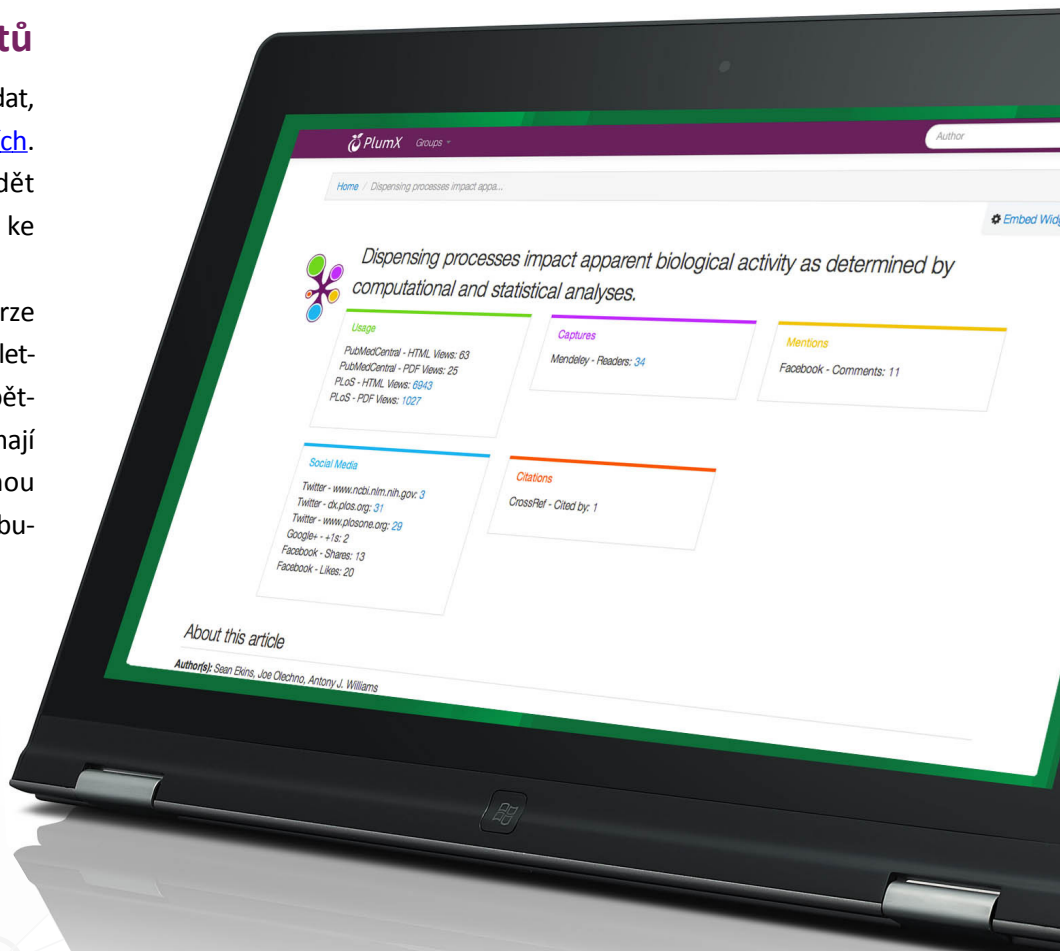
tů
dat,
ch.
dět
ke

rze
let-
ět-
mají
nou
bu-

PlumX Groups
Author
Home / Dispensing processes impact appa...
Embed Widg

Dispensing processes impact apparent biological activity as determined by computational and statistical analyses.

Usage
PubMedCentral - HTML Views: 63
PubMedCentral - PDF Views: 25
PLoS - HTML Views: 6943
PLoS - PDF Views: 1027

Captures
Mendeley - Readers: 34

Mentions
Facebook - Comments: 11

Social Media
Twitter - www.ncbi.nlm.nih.gov: 3
Twitter - dx.plos.org: 31
Twitter - www.plosone.org: 29
Google+ - +1s: 2
Facebook - Shares: 13
Facebook - Likes: 20

Citations
CrossRef - Cited by: 1

About this article
Author(s): Sean Ekins, Joe Olechno, Antony J. Williams